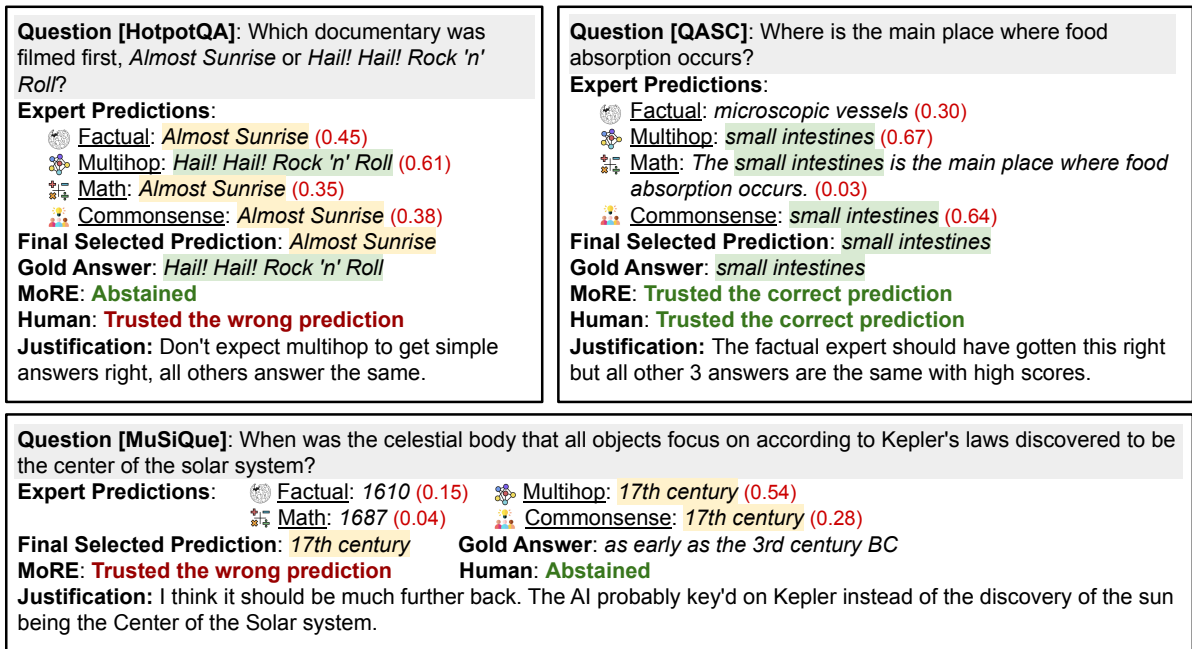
**Question [HotpotQA]**: Which documentary was filmed first, *Almost Sunrise* or *Hail! Hail! Rock 'n' Roll*?
**Expert Predictions**:
Factual: *Almost Sunrise* (0.45)
Multihop: *Hail! Hail! Rock 'n' Roll* (0.61)
Math: *Almost Sunrise* (0.35)
Commonsense: *Almost Sunrise* (0.38)
**Final Selected Prediction**: *Almost Sunrise*
**Gold Answer**: *Hail! Hail! Rock 'n' Roll*
**MoRE**: **Abstained**
**Human**: **Trusted the wrong prediction**
**Justification:** Don't expect multihop to get simple answers right, all others answer the same.

**Question [QASC]**: Where is the main place where food absorption occurs?
**Expert Predictions**:
Factual: *microscopic vessels* (0.30)
Multihop: *small intestines* (0.67)
Math: *The small intestines is the main place where food absorption occurs.* (0.03)
Commonsense: *small intestines* (0.64)
**Final Selected Prediction**: *small intestines*
**Gold Answer**: *small intestines*
**MoRE**: **Trusted the correct prediction**
**Human**: **Trusted the correct prediction**
**Justification:** The factual expert should have gotten this right but all other 3 answers are the same with high scores.

**Question [MuSiQue]**: When was the celestial body that all objects focus on according to Kepler's laws discovered to be the center of the solar system?
**Expert Predictions**: Factual: *1610* (0.15) Multihop: *17th century* (0.54)
Math: *1687* (0.04) Commonsense: *17th century* (0.28)
**Final Selected Prediction**: *17th century* **Gold Answer**: *as early as the 3rd century BC*
**MoRE**: **Trusted the wrong prediction** **Human**: **Abstained**
**Justification:** I think it should be much further back. The AI probably key'd on Kepler instead of the discovery of the sun being the Center of the Solar system.